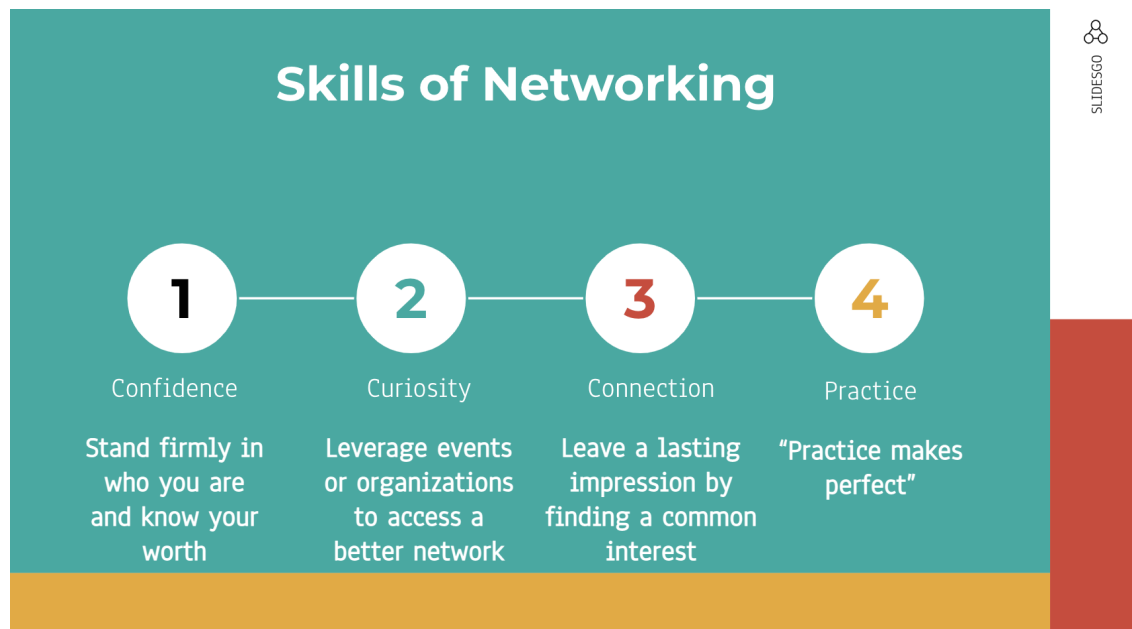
Skills of Networking

SLIDESGO

1

Confidence

Stand firmly in who you are and know your worth

2

Curiosity

Leverage events or organizations to access a better network

3

Connection

Leave a lasting impression by finding a common interest

4

Practice

“Practice makes perfect”